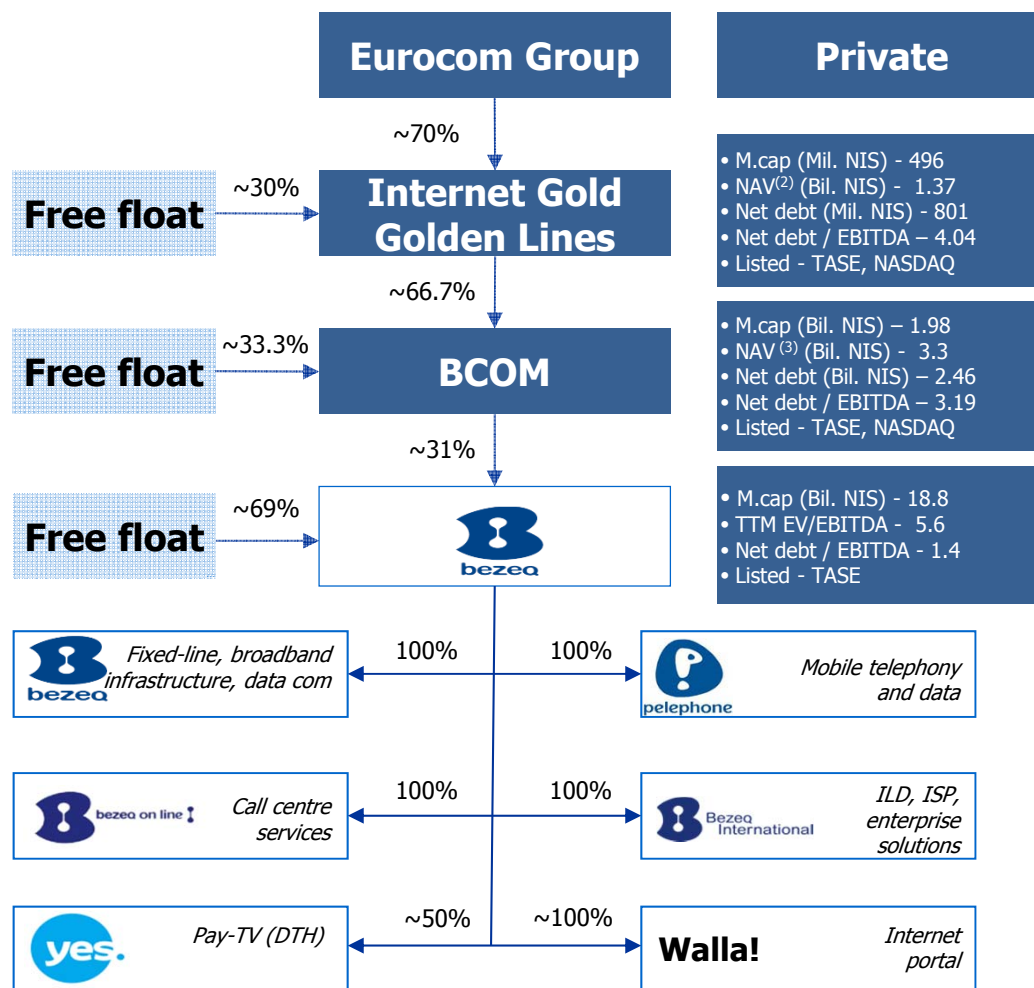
Eurocom Group

Private

~70%

• M.cap (Mil. NIS) - 496
• NAV$^{(2)}$ (Bil. NIS) - 1.37
• Net debt (Mil. NIS) - 801
• Net debt / EBITDA – 4.04
• Listed - TASE, NASDAQ

Free float

~30%

Internet Gold Golden Lines

~66.7%

• M.cap (Bil. NIS) – 1.98
• NAV$^{(3)}$ (Bil. NIS) - 3.3
• Net debt (Bil. NIS) – 2.46
• Net debt / EBITDA – 3.19
• Listed - TASE, NASDAQ

Free float

~33.3%

BCOM

~31%

Free float

~69%

bezeq

• M.cap (Bil. NIS) - 18.8
• TTM EV/EBITDA - 5.6
• Net debt / EBITDA - 1.4
• Listed - TASE

bezeq

Fixed-line, broadband infrastructure, data com

100%

100%

pelephone

Mobile telephony and data

bezeq on line

Call centre services

100%

100%

Bezeq International

ILD, ISP, enterprise solutions

yes.

Pay-TV (DTH)

~50%

~100%

Walla!

Internet portal